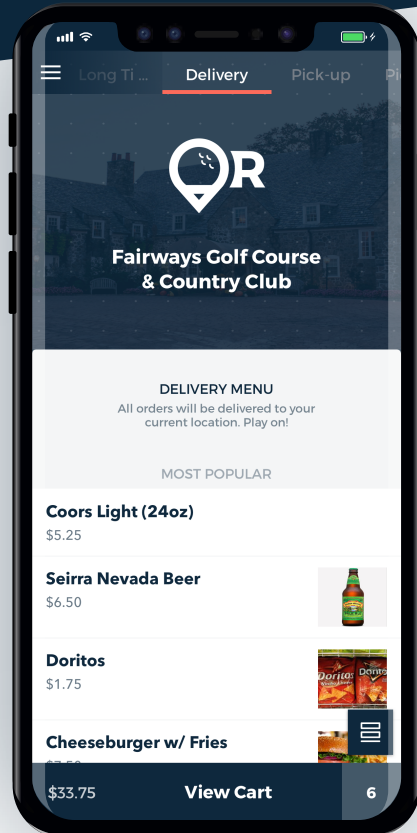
Long Ti ... Delivery Pick-up Pi

OR

Fairways Golf Course & Country Club

DELIVERY MENU
All orders will be delivered to your current location. Play on!

MOST POPULAR

Coors Light (24oz)
$5.25

Seirra Nevada Beer
$6.50

Doritos
$1.75

Cheeseburger w/ Fries
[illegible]

$33.75 View Cart 6